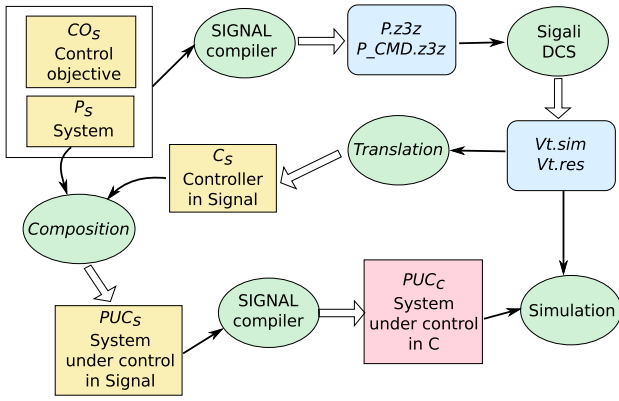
$CO_S$
Control objective

$P_S$
System

SIGNAL compiler

P.z3z
P_CMD.z3z

Sigali DCS

Translation

Vt.sim
Vt.res

$C_S$
Controller in Signal

Composition

$PUC_S$
System under control in Signal

SIGNAL compiler

$PUC_C$
System under control in C

Simulation